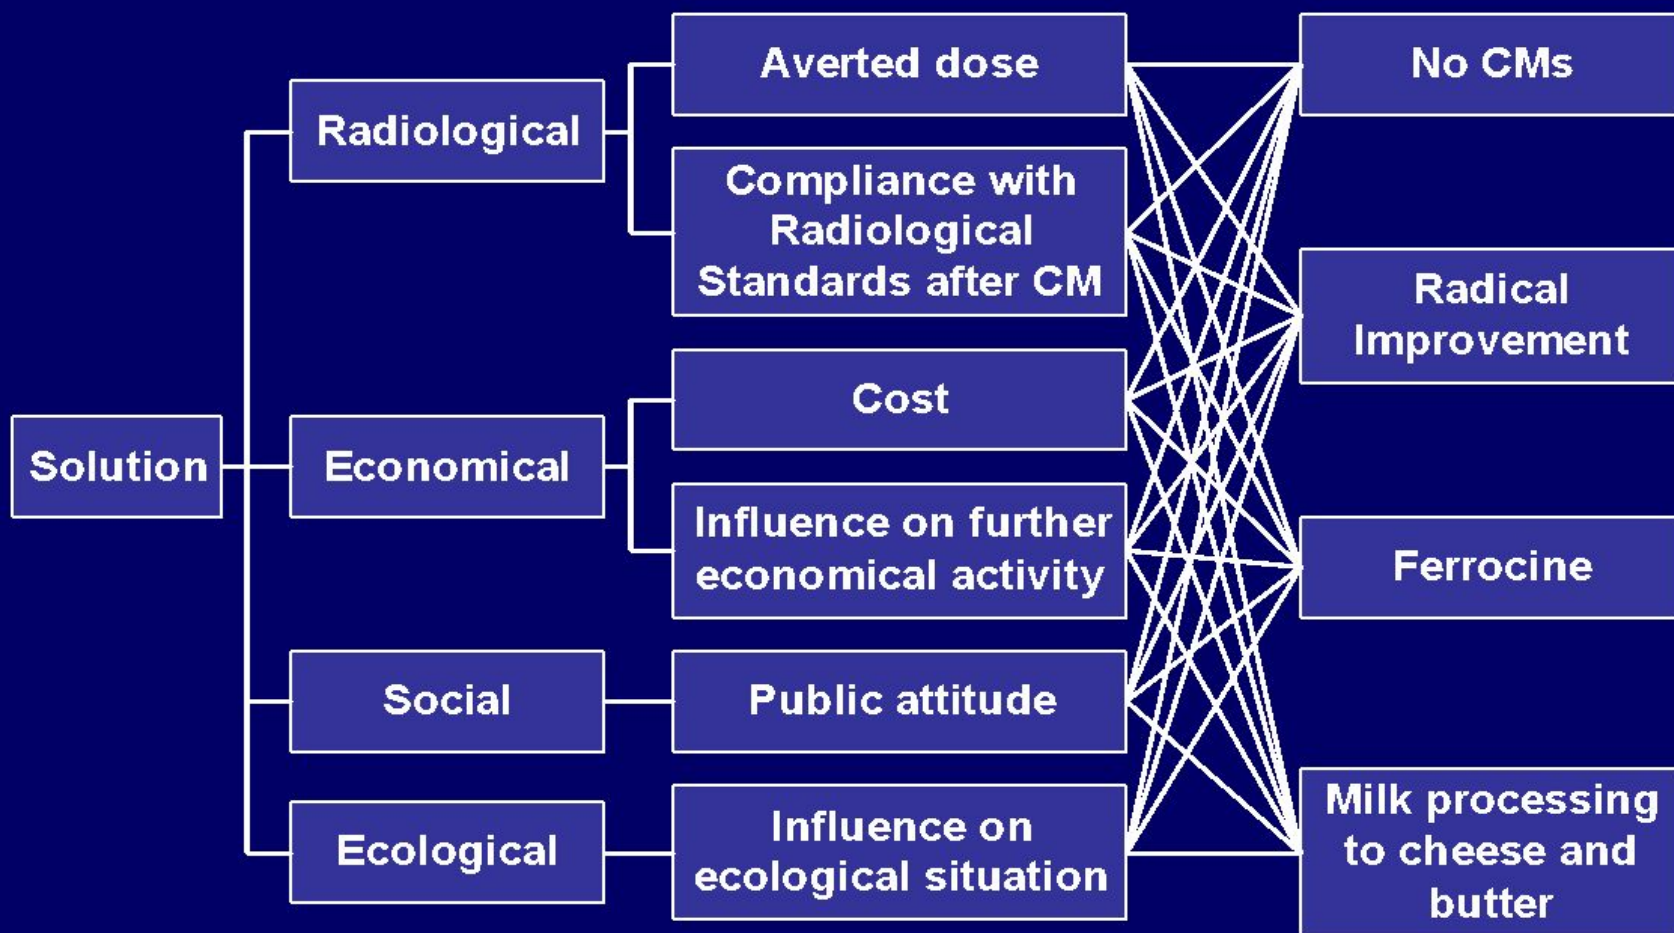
Solution

Radiological

Economical

Social

Ecological

Averted dose

Compliance with Radiological Standards after CM

Cost

Influence on further economical activity

Public attitude

Influence on ecological situation

No CMs

Radical Improvement

Ferrocine

Milk processing to cheese and butter